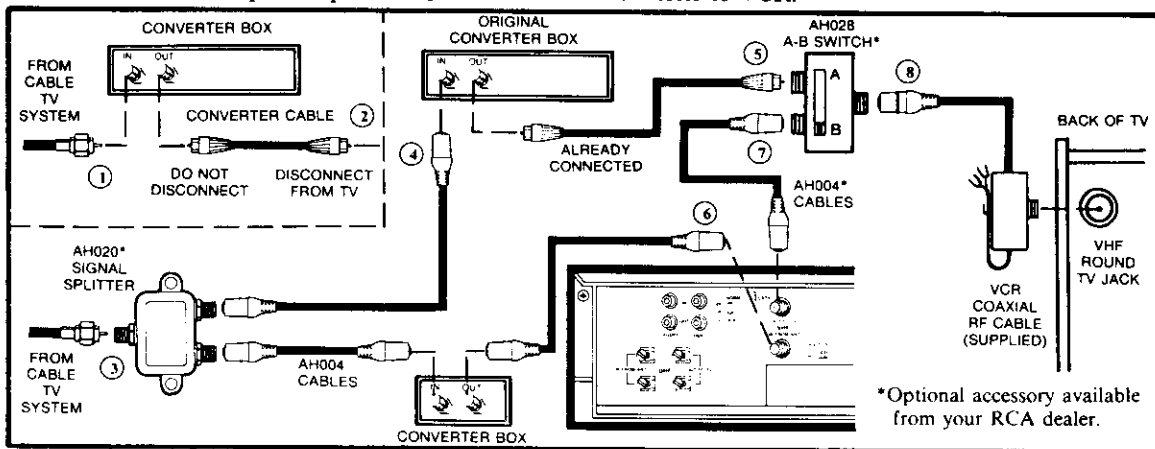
CONVERTER BOX

IN OUT

FROM CABLE TV SYSTEM

CONVERTER CABLE ②

①

DO NOT DISCONNECT

DISCONNECT FROM TV

ORIGINAL CONVERTER BOX

IN OUT

④

ALREADY CONNECTED

AH028 A-B SWITCH*

⑤

A

B

⑦

⑧

BACK OF TV

AH004* CABLES

⑥

AH020* SIGNAL SPLITTER

FROM CABLE TV SYSTEM

③

AH004 CABLES

IN OUT

CONVERTER BOX

VCR COAXIAL RF CABLE (SUPPLIED)

VHF ROUND TV JACK

*Optional accessory available from your RCA dealer.